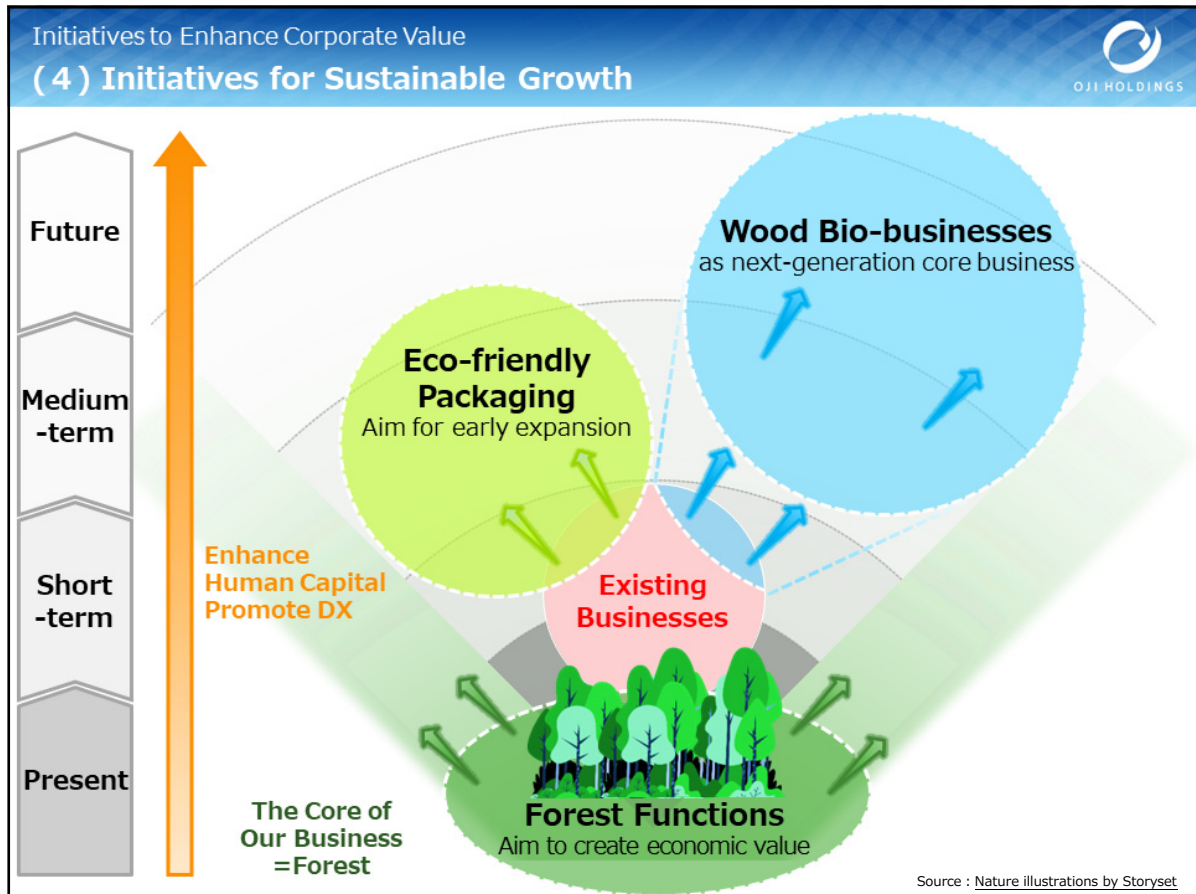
Initiatives to Enhance Corporate Value
(4) Initiatives for Sustainable Growth

OJI HOLDINGS

Future

Medium -term

Short -term

Present

Enhance Human Capital Promote DX

The Core of Our Business =Forest

Wood Bio-businesses
as next-generation core business

Eco-friendly Packaging
Aim for early expansion

Existing Businesses

Forest Functions
Aim to create economic value

Source : Nature illustrations by Storyset